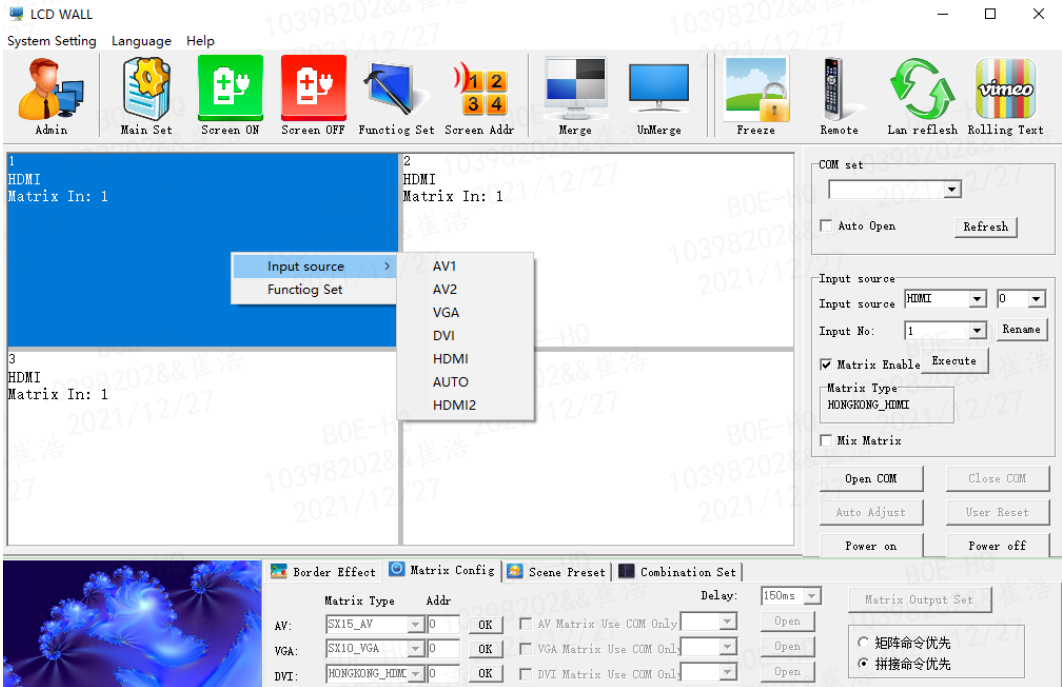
LCD WALL

System Setting Language Help

Admin Main Set Screen ON Screen OFF Functiog Set Screen Addr Merge UnMerge Freeze Remote Lan refiesh Rolling Text

1
HDMI
Matrix In: 1

2
HDMI
Matrix In: 1

3
HDMI
Matrix In: 1

Input source
Functiog Set

AV1
AV2
VGA
DVI
HDMI
AUTO
HDMI2

COM set
Auto Open
Refresh

Input source
Input source HDMI 0
Input No: 1 Rename
Matrix Enable Execute
Matrix Type
HONGKONG_HDMI
Mix Matrix

Open COM Close COM
Auto Adjust User Reset
Power on Power off

Border Effect Matrix Config Scene Preset Combination Set

Matrix Type Addr Delay: 150ms Matrix Output Set
AV: SX15_AV 0 OK AV Matrix Use COM Only Open
VGA: SX10_VGA 0 OK VGA Matrix Use COM Only Open
DVI: HONGKONG_HDMI 0 OK DVI Matrix Use COM Only Open

矩阵命令优先
拼接命令优先

10398202&&崔浩
2021/12/27
BOE-HQ